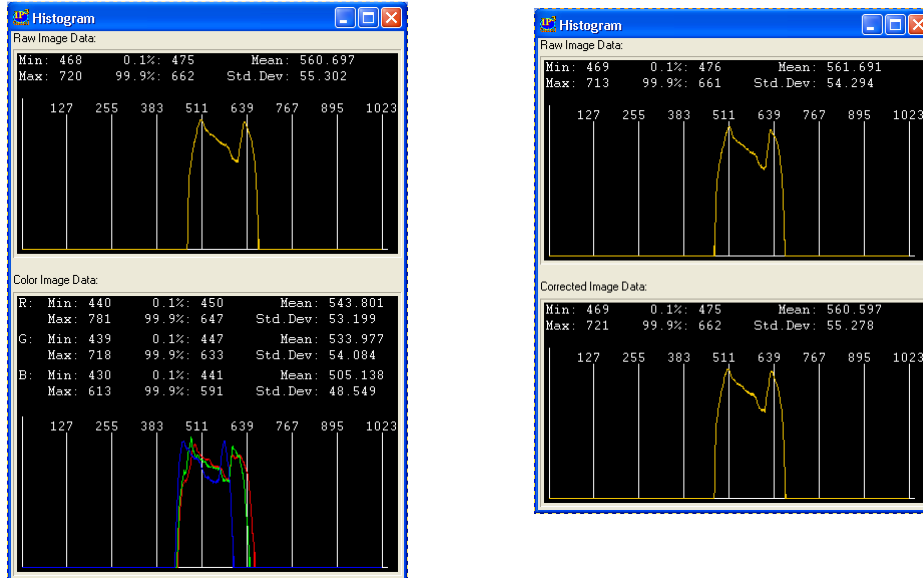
Histogram

Raw Image Data:

Min: 468    0.1%: 475    Mean: 560.697
Max: 720    99.9%: 662    Std.Dev: 55.302

127 255 383 511 639 767 895 1023

Color Image Data:

R: Min: 440    0.1%: 450    Mean: 543.801
Max: 781    99.9%: 647    Std.Dev: 53.199
G: Min: 439    0.1%: 447    Mean: 533.977
Max: 718    99.9%: 633    Std.Dev: 54.084
B: Min: 430    0.1%: 441    Mean: 505.138
Max: 613    99.9%: 591    Std.Dev: 48.549

127 255 383 511 639 767 895 1023

Histogram

Raw Image Data:

Min: 469    0.1%: 476    Mean: 561.691
Max: 713    99.9%: 661    Std.Dev: 54.294

127 255 383 511 639 767 895 1023

Corrected Image Data:

Min: 469    0.1%: 475    Mean: 560.597
Max: 721    99.9%: 662    Std.Dev: 55.278

127 255 383 511 639 767 895 1023